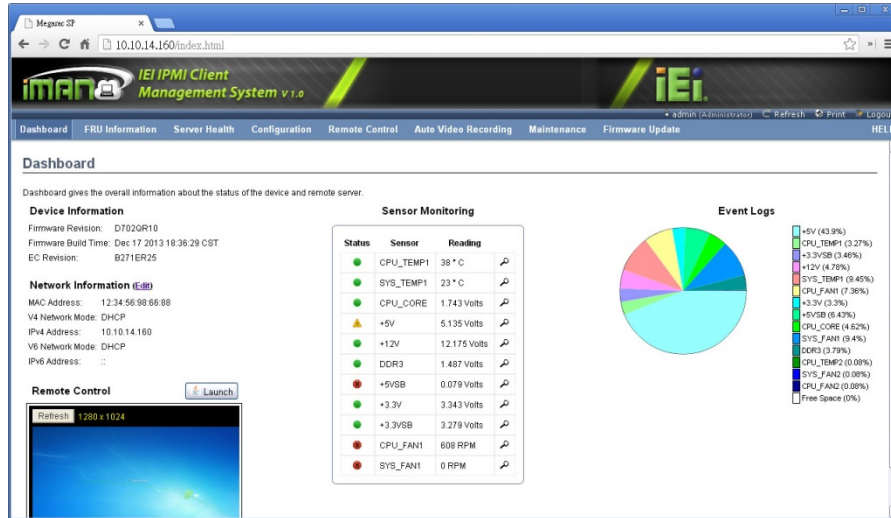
Megarac SP
×
10.10.14.160/index.html

iman IEI IPMI Client Management System v 1.0

iEi

• admin (Administrator) Refresh Print Logou

Dashboard FRU Information Server Health Configuration Remote Control Auto Video Recording Maintenance Firmware Update HEL

Dashboard

Dashboard gives the overall information about the status of the device and remote server.

Device Information
Firmware Revision: D702QR10
Firmware Build Time: Dec 17 2013 18:36:29 CST
EC Revision: B271ER25

Network Information (Edit)
MAC Address: 12:34:56:98:66:88
V4 Network Mode: DHCP
IPv4 Address: 10.10.14.160
V6 Network Mode: DHCP
IPv6 Address: ::

Remote Control
Launch
Refresh 1280 x 1024

Sensor Monitoring

| Status | Sensor | Reading | |
|---|---|---|---|
| | CPU_TEMP1 | 38 ° C | |
| | SYS_TEMP1 | 23 ° C | |
| | CPU_CORE | 1.743 Volts | |
| | +5V | 5.135 Volts | |
| | +12V | 12.175 Volts | |
| | DDR3 | 1.487 Volts | |
| | +5VSB | 0.079 Volts | |
| | +3.3V | 3.343 Volts | |
| | +3.3VSB | 3.279 Volts | |
| | CPU_FAN1 | 608 RPM | |
| | SYS_FAN1 | 0 RPM | |

Event Logs
+5V (43.9%)
CPU_TEMP1 (3.27%)
+3.3VSB (3.46%)
+12V (4.78%)
SYS_TEMP1 (9.45%)
CPU_FAN1 (7.36%)
+3.3V (3.3%)
+5VSB (6.43%)
CPU_CORE (4.62%)
SYS_FAN1 (9.4%)
DDR3 (3.79%)
CPU_TEMP2 (0.08%)
SYS_FAN2 (0.08%)
CPU_FAN2 (0.08%)
Free Space (0%)